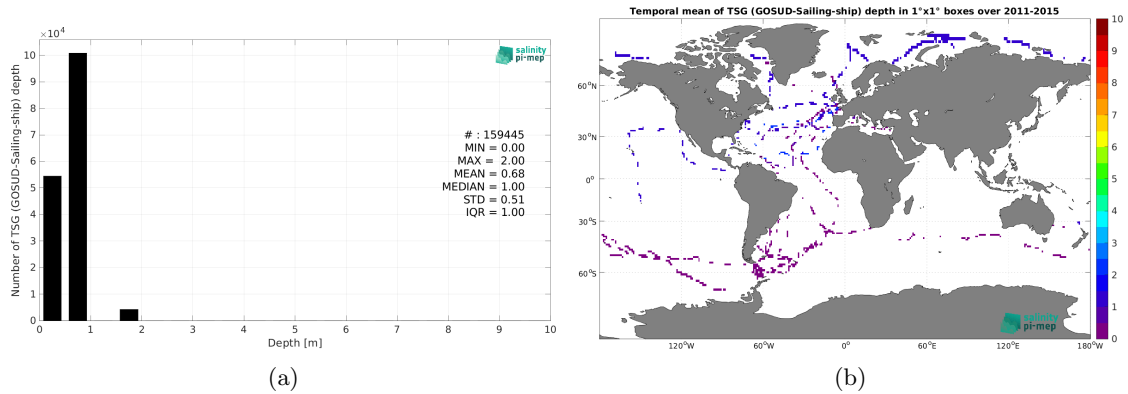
$\times10^4$

10
9
8
7
6
5
4
3
2
1
0

Number of TSG (GOSUD-Sailing-ship) depth

salinity
pi-mep

# : 159445
MIN = 0.00
MAX = 2.00
MEAN = 0.68
MEDIAN = 1.00
STD = 0.51
IQR = 1.00

0 1 2 3 4 5 6 7 8 9 10

Depth [m]

(a)

Temporal mean of TSG (GOSUD-Sailing-ship) depth in 1°x1° boxes over 2011-2015

60°N
30°N
0°
30°S
60°S

120°W 60°W 0° 60°E 120°E 180°W

salinity
pi-mep

10
9
8
7
6
5
4
3
2
1
0

(b)